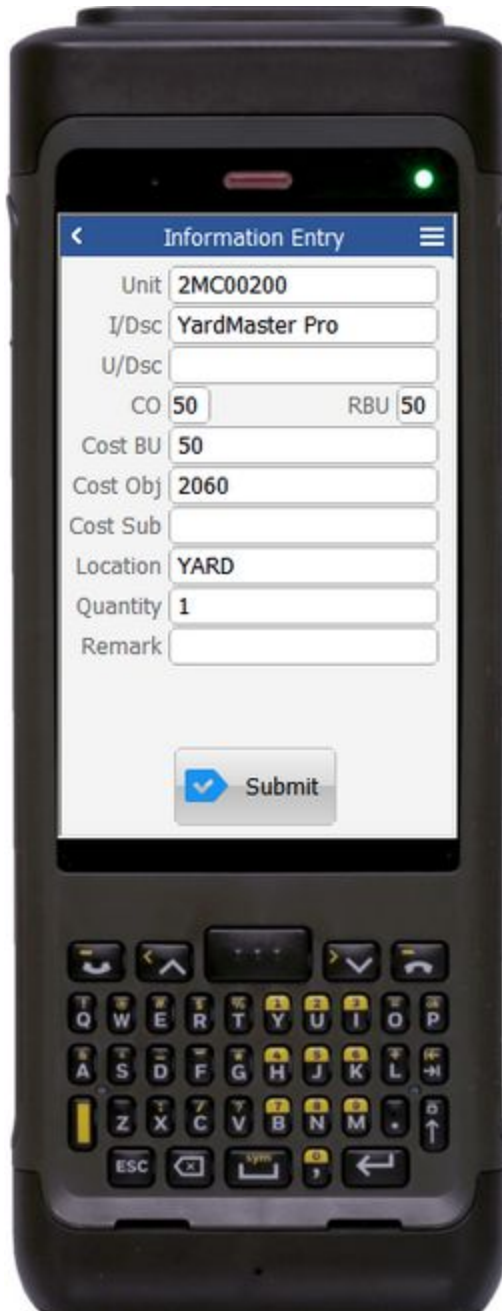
Information Entry

Unit 2MC00200
I/Dsc YardMaster Pro
U/Dsc
CO 50 RBU 50
Cost BU 50
Cost Obj 2060
Cost Sub
Location YARD
Quantity 1
Remark

Submit

Q W E R T Y U I O P
A S D F G H J K L
Z X C V B N M
ESC sym